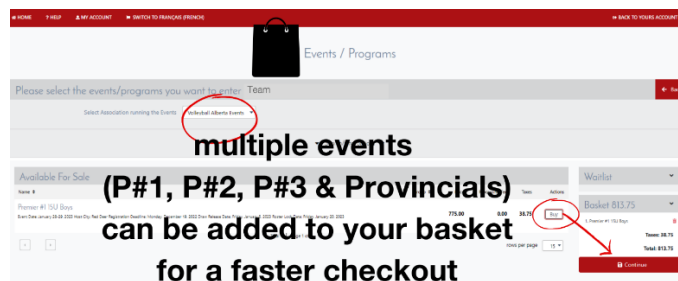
HOME  ? HELP  MY ACCOUNT  SWITCH TO FRANÇAIS (FRENCH)  BACK TO YOURS ACCOUNT

Events / Programs

Please select the events/programs you want to enter  Team

Select Association running the Events  Volleyball Alberta Events

multiple events (P#1, P#2, P#3 & Provincials) can be added to your basket for a faster checkout

Available For Sale

Name  Taxes  Actions

Premier #1 15U Boys
Event Date January 28-29 2023 Early Bird Registration Deadline Monday December 19 2022 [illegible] January 20 2023

775.00  0.00  38.75  Buy

rows per page 15

Waitlist

Basket 813.75

1. Premier #1 15U Boys

Taxes: 38.75

Total: 813.75

Continue